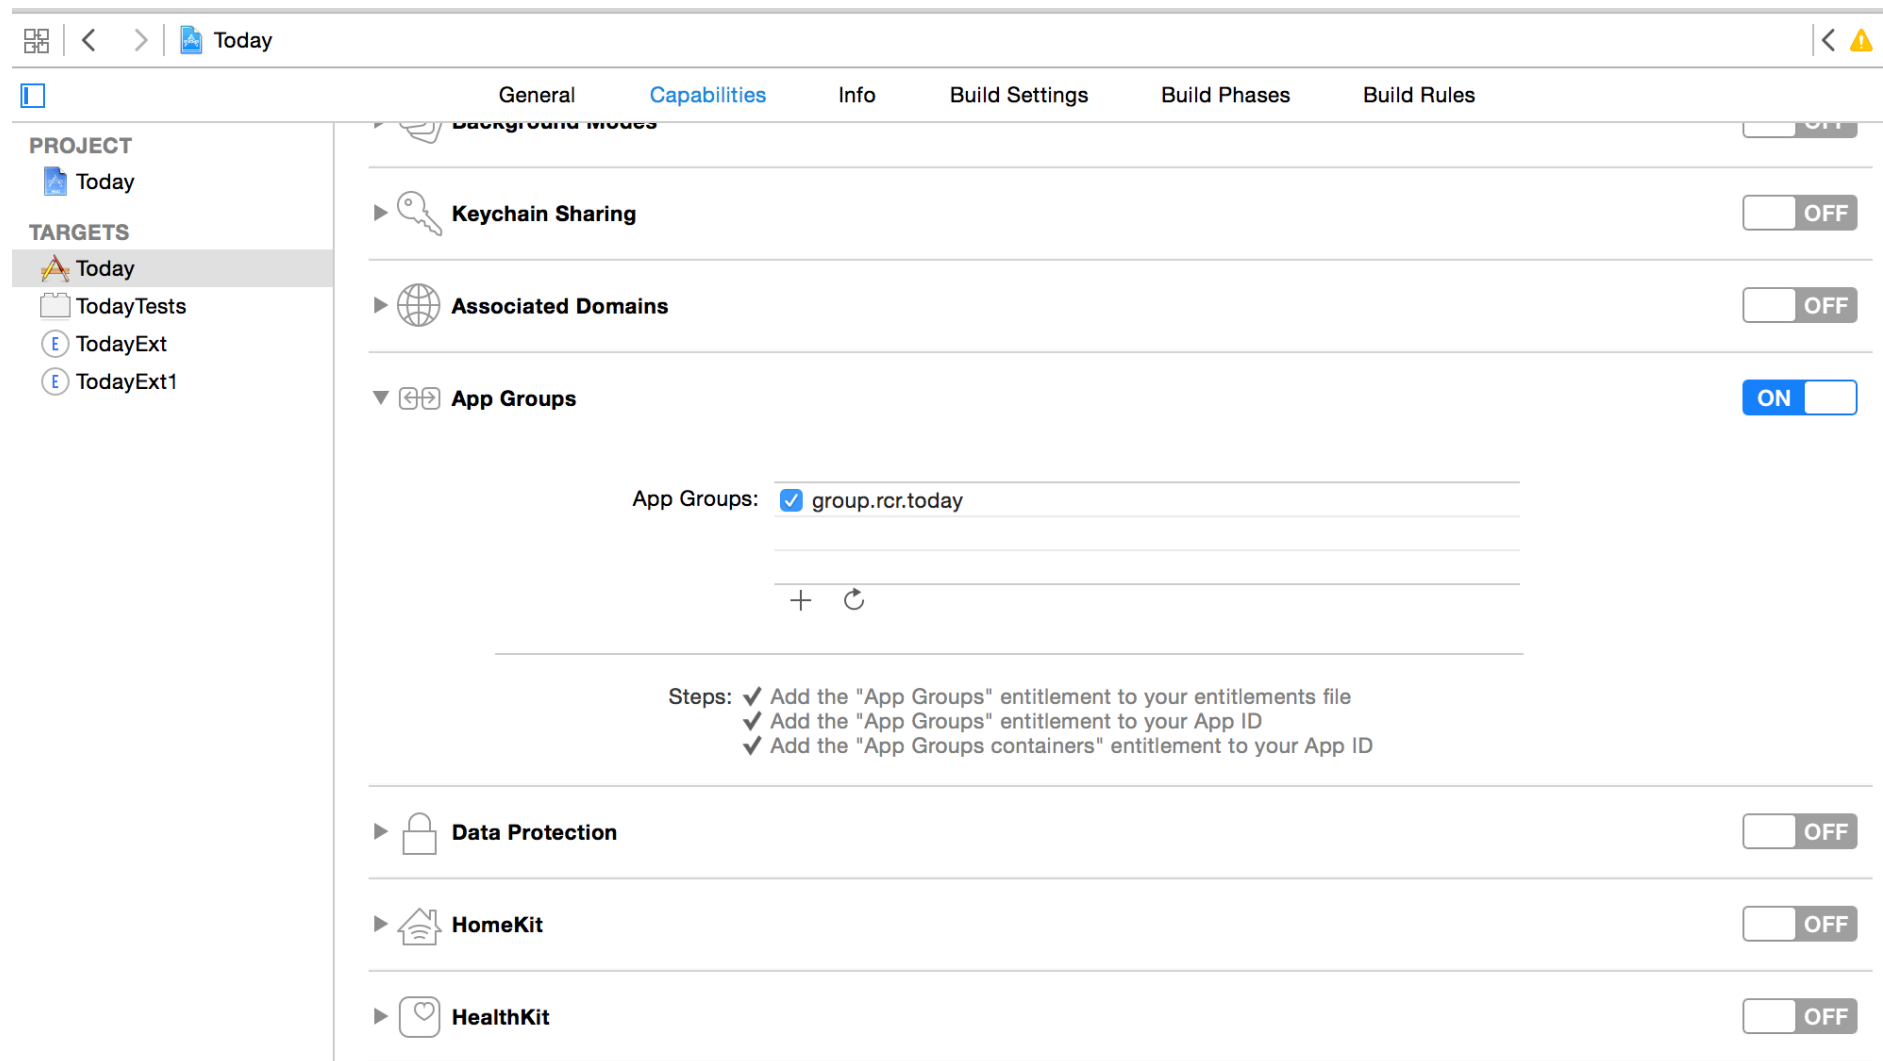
Today

General Capabilities Info Build Settings Build Phases Build Rules

PROJECT
Today

TARGETS
Today
TodayTests
TodayExt
TodayExt1

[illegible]

Keychain Sharing OFF

Associated Domains OFF

App Groups ON

App Groups: group.rcr.today

Steps: Add the "App Groups" entitlement to your entitlements file
Add the "App Groups" entitlement to your App ID
Add the "App Groups containers" entitlement to your App ID

Data Protection OFF

HomeKit OFF

HealthKit OFF